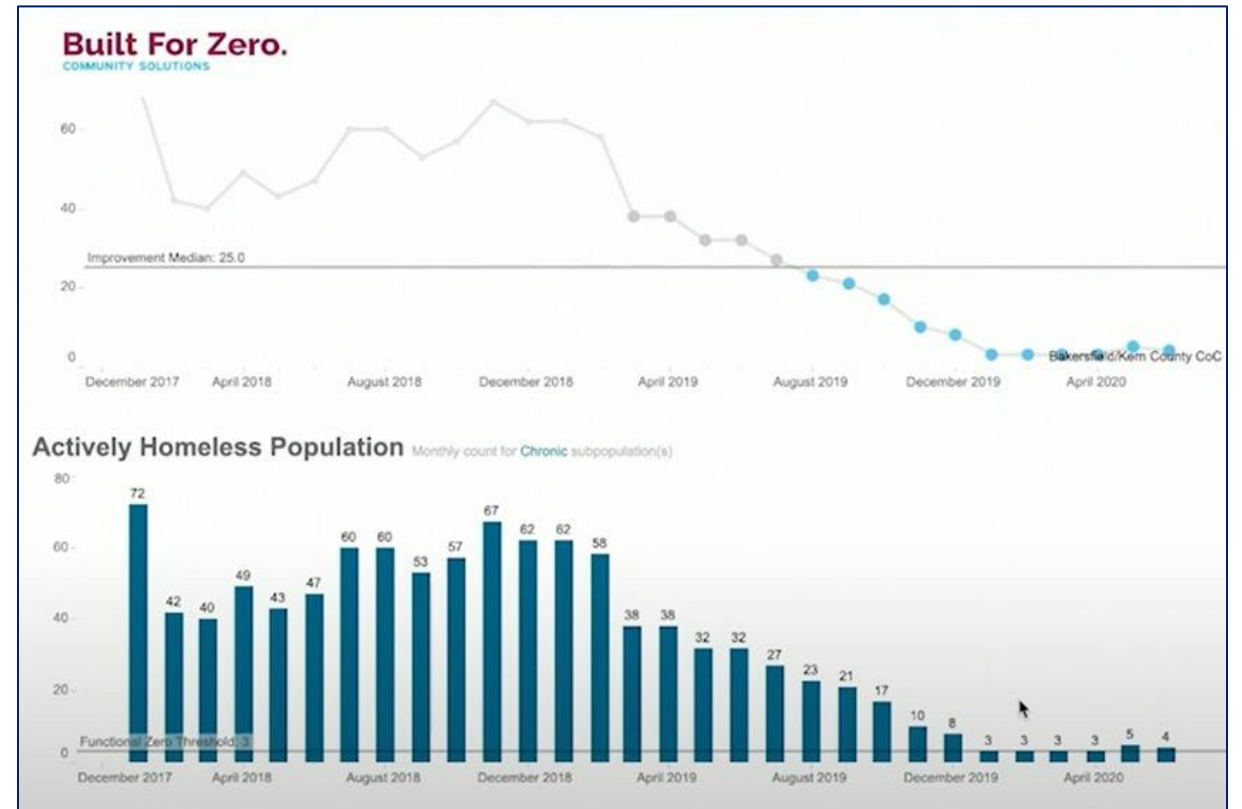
Built For Zero.
COMMUNITY SOLUTIONS

60
40
20
0
Improvement Median: 25.0
Bakersfield/Kern County CoC
December 2017 April 2018 August 2018 December 2018 April 2019 August 2019 December 2019 April 2020

Actively Homeless Population Monthly count for Chronic subpopulation(s)

80
60
40
20
0
72 42 40 49 43 47 60 60 53 57 67 62 62 58 38 38 32 32 27 23 21 17 10 8 3 3 3 3 5 4
Functional Zero Threshold: 3
December 2017 April 2018 August 2018 December 2018 April 2019 August 2019 December 2019 April 2020